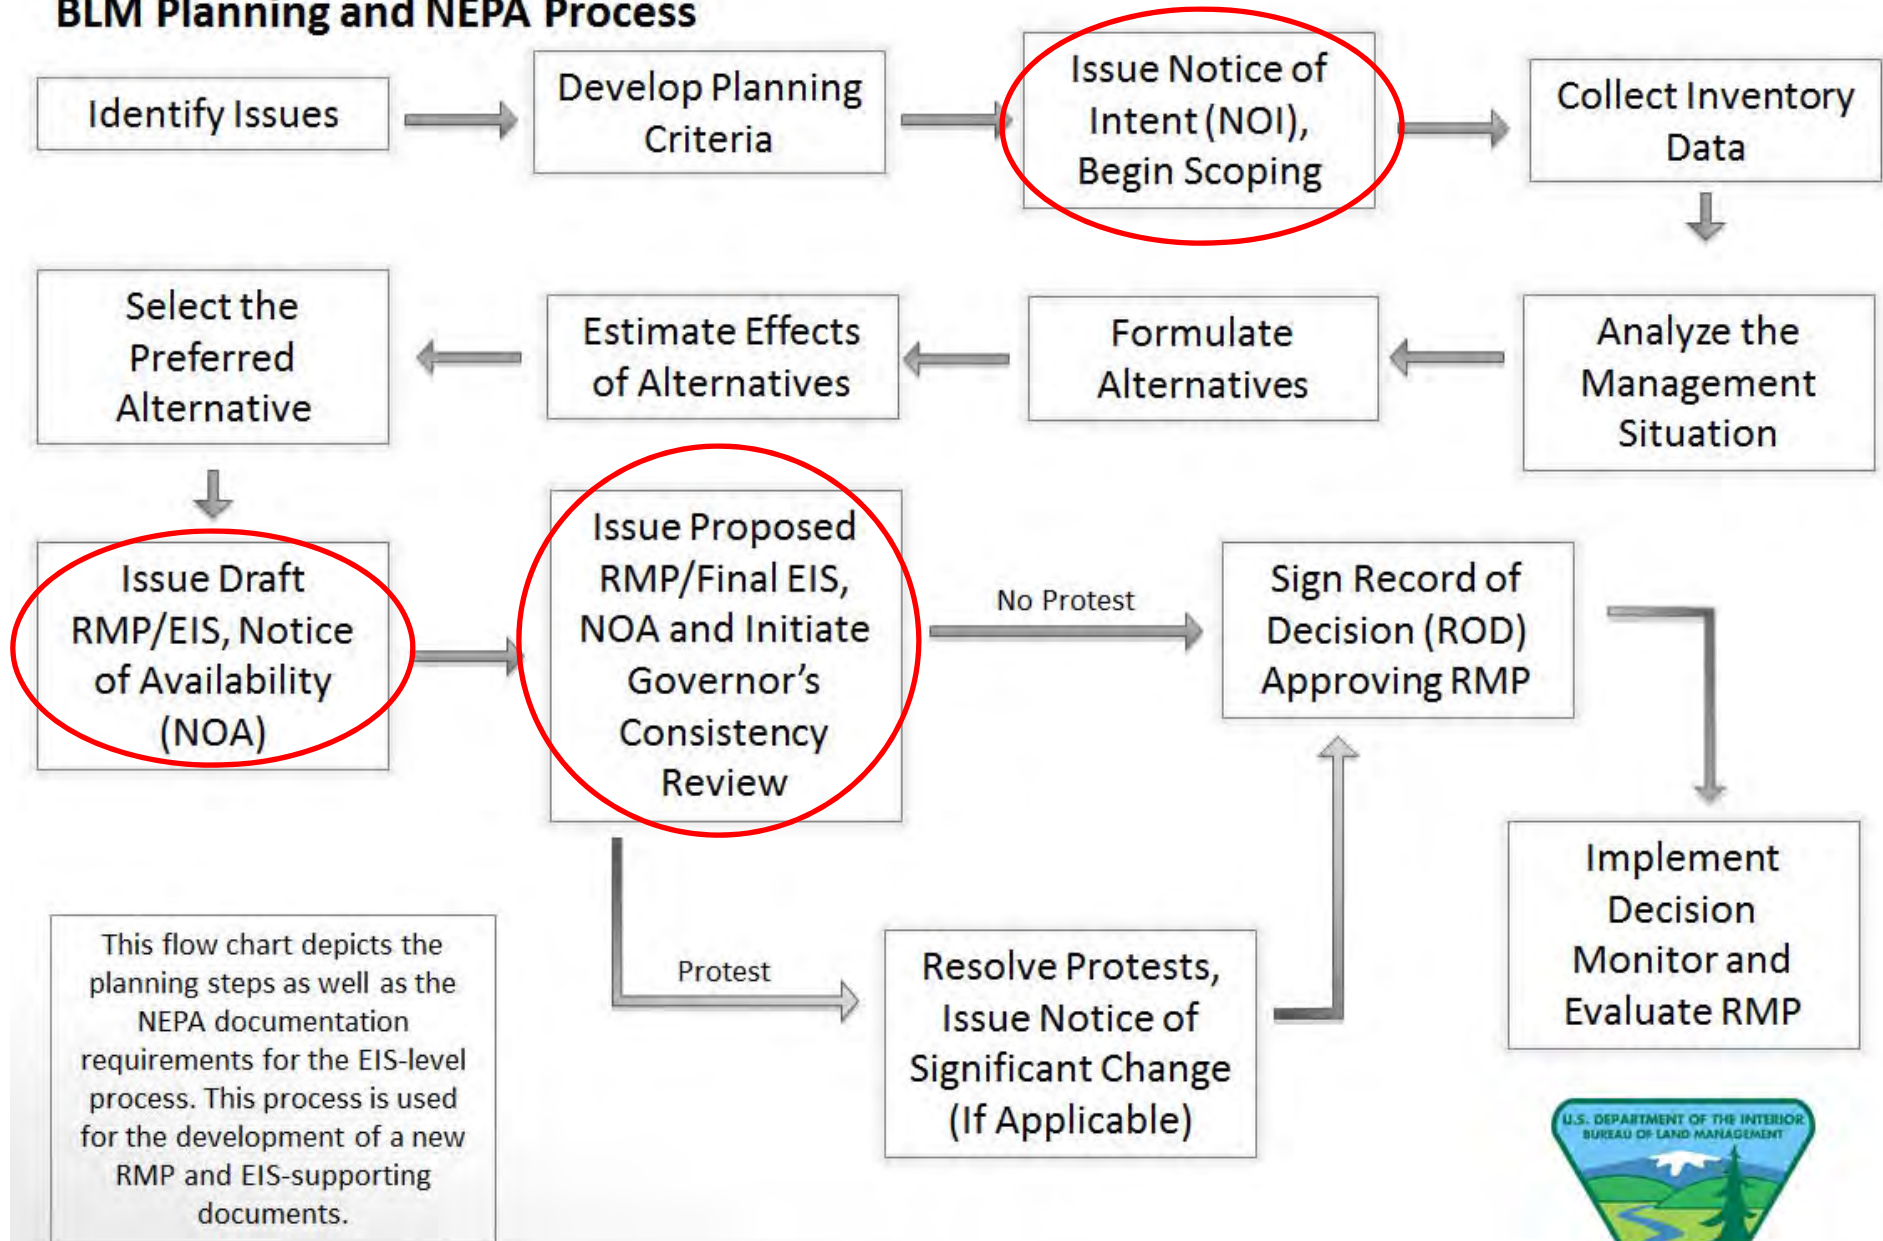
BLM Planning and NEPA Process

Identify Issues

Develop Planning Criteria

Issue Notice of Intent (NOI), Begin Scoping

Collect Inventory Data

Analyze the Management Situation

Formulate Alternatives

Estimate Effects of Alternatives

Select the Preferred Alternative

Issue Draft RMP/EIS, Notice of Availability (NOA)

Issue Proposed RMP/Final EIS, NOA and Initiate Governor's Consistency Review

No Protest

Sign Record of Decision (ROD) Approving RMP

Implement Decision Monitor and Evaluate RMP

Protest

Resolve Protests, Issue Notice of Significant Change (If Applicable)

This flow chart depicts the planning steps as well as the NEPA documentation requirements for the EIS-level process. This process is used for the development of a new RMP and EIS-supporting documents.

U.S. DEPARTMENT OF THE INTERIOR BUREAU OF LAND MANAGEMENT